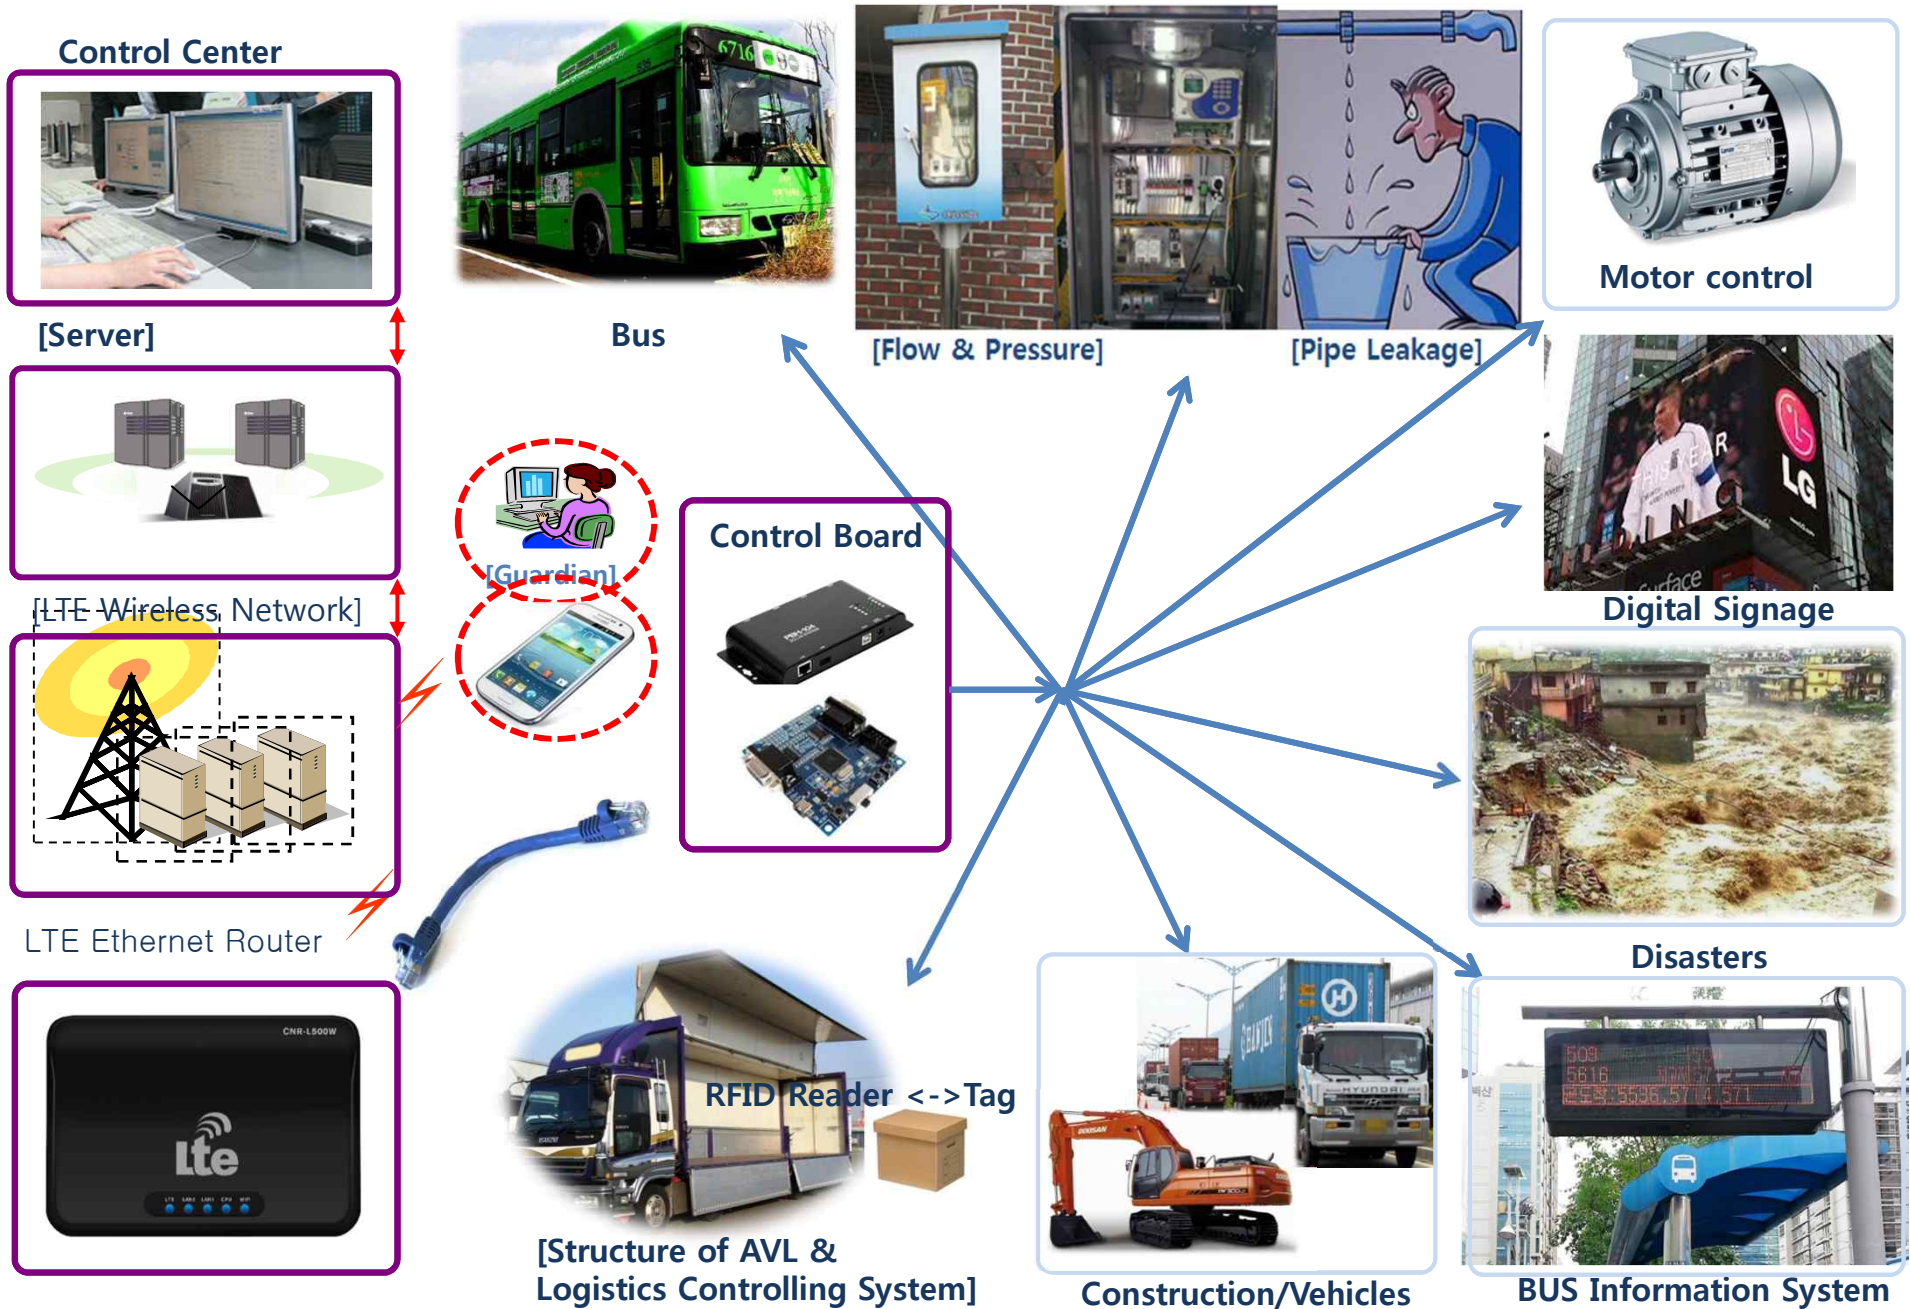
Control Center

[Server]

[LTE Wireless Network]

LTE Ethernet Router

lte

[Guardian]

Bus

[Flow & Pressure]

[Pipe Leakage]

Motor control

Digital Signage

Control Board

Disasters

RFID Reader <->Tag

[Structure of AVL & Logistics Controlling System]

Construction/Vehicles

BUS Information System